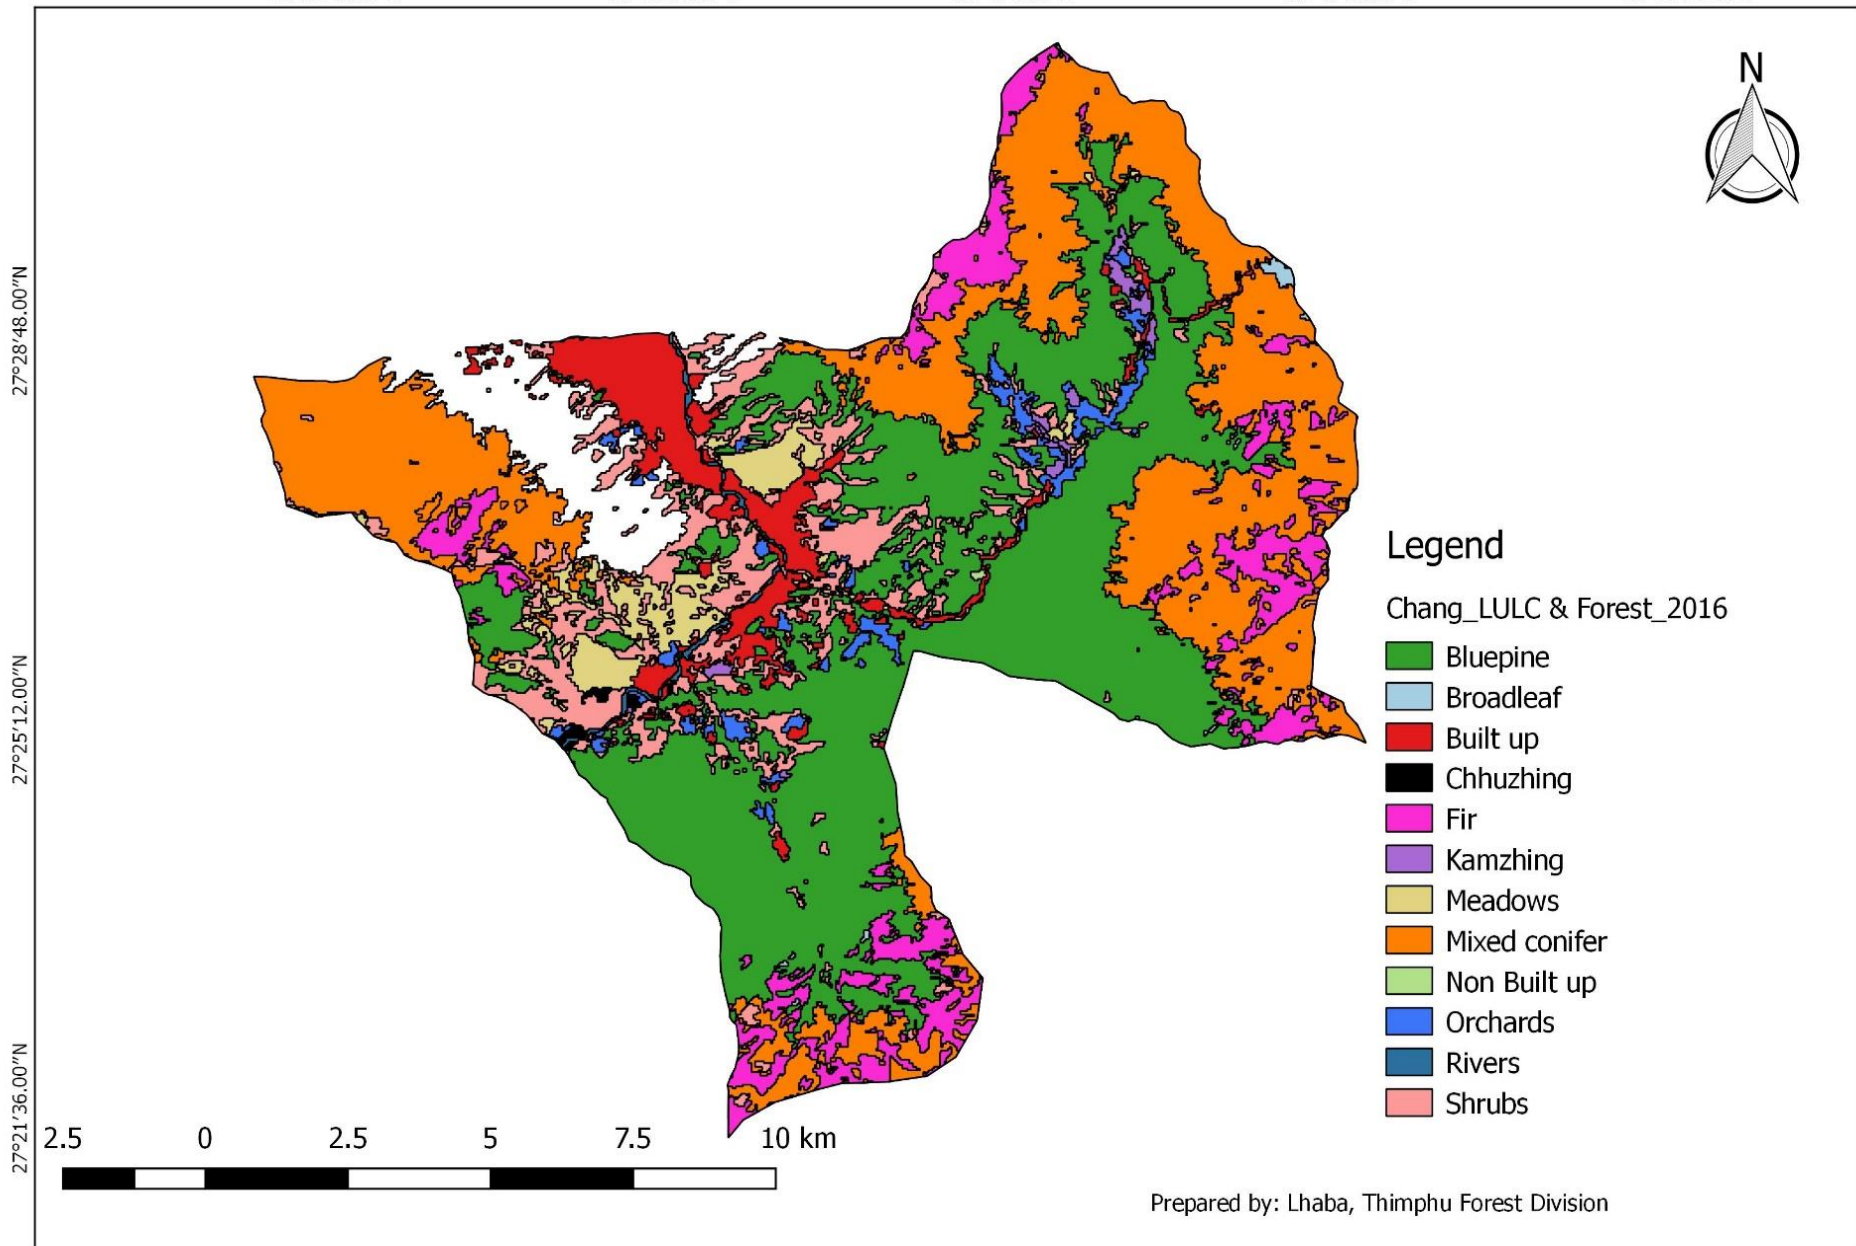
27°28'48.00"N

27°25'12.00"N

27°21'36.00"N

N

Legend

Chang_LULC & Forest_2016

Bluepine
Broadleaf
Built up
Chhuzhing
Fir
Kamzhing
Meadows
Mixed conifer
Non Built up
Orchards
Rivers
Shrubs

2.5 0 2.5 5 7.5 10 km

Prepared by: Lhaba, Thimphu Forest Division